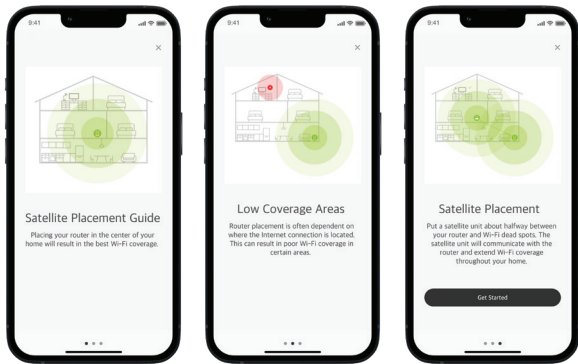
9:41

×

Satellite Placement Guide

Placing your router in the center of your home will result in the best Wi-Fi coverage.

9:41

×

Low Coverage Areas

Router placement is often dependent on where the Internet connection is located. This can result in poor Wi-Fi coverage in certain areas.

9:41

×

Satellite Placement

Put a satellite unit about halfway between your router and Wi-Fi dead spots. The satellite unit will communicate with the router and extend Wi-Fi coverage throughout your home.

Get Started